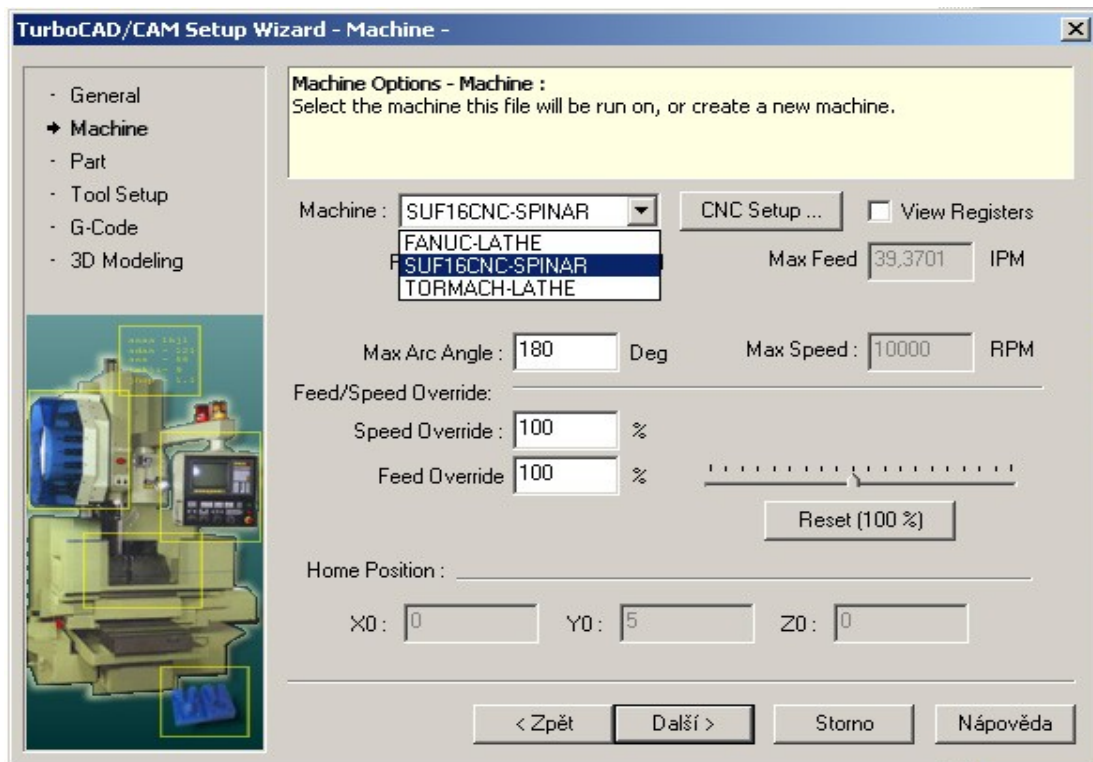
TurboCAD/CAM Setup Wizard - Machine -

· General
→ Machine
· Part
· Tool Setup
· G-Code
· 3D Modeling

Machine Options - Machine :
Select the machine this file will be run on, or create a new machine.

Machine : SUF16CNC-SPINAR

FANUC-LATHE
SUF16CNC-SPINAR
TORMACH-LATHE

CNC Setup ...

View Registers

Max Feed 39,3701 IPM

Max Arc Angle : 180 Deg

Max Speed : 10000 RPM

Feed/Speed Override:

Speed Override : 100 %

Feed Override 100 %

Reset (100 %)

Home Position :

X0 : 0

Y0 : 5

Z0 : 0

< Zpět

Další >

Storno

Nápověda